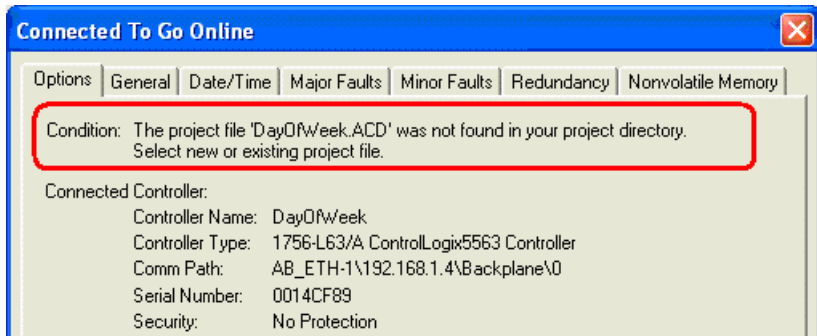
Connected To Go Online

Options | General | Date/Time | Major Faults | Minor Faults | Redundancy | Nonvolatile Memory

Condition: The project file 'DayOfWeek.ACD' was not found in your project directory. Select new or existing project file.

Connected Controller:

Controller Name: DayOfWeek
Controller Type: 1756-L63/A ControlLogix5563 Controller
Comm Path: AB_ETH-1\192.168.1.4\Backplane\0
Serial Number: 0014CF89
Security: No Protection